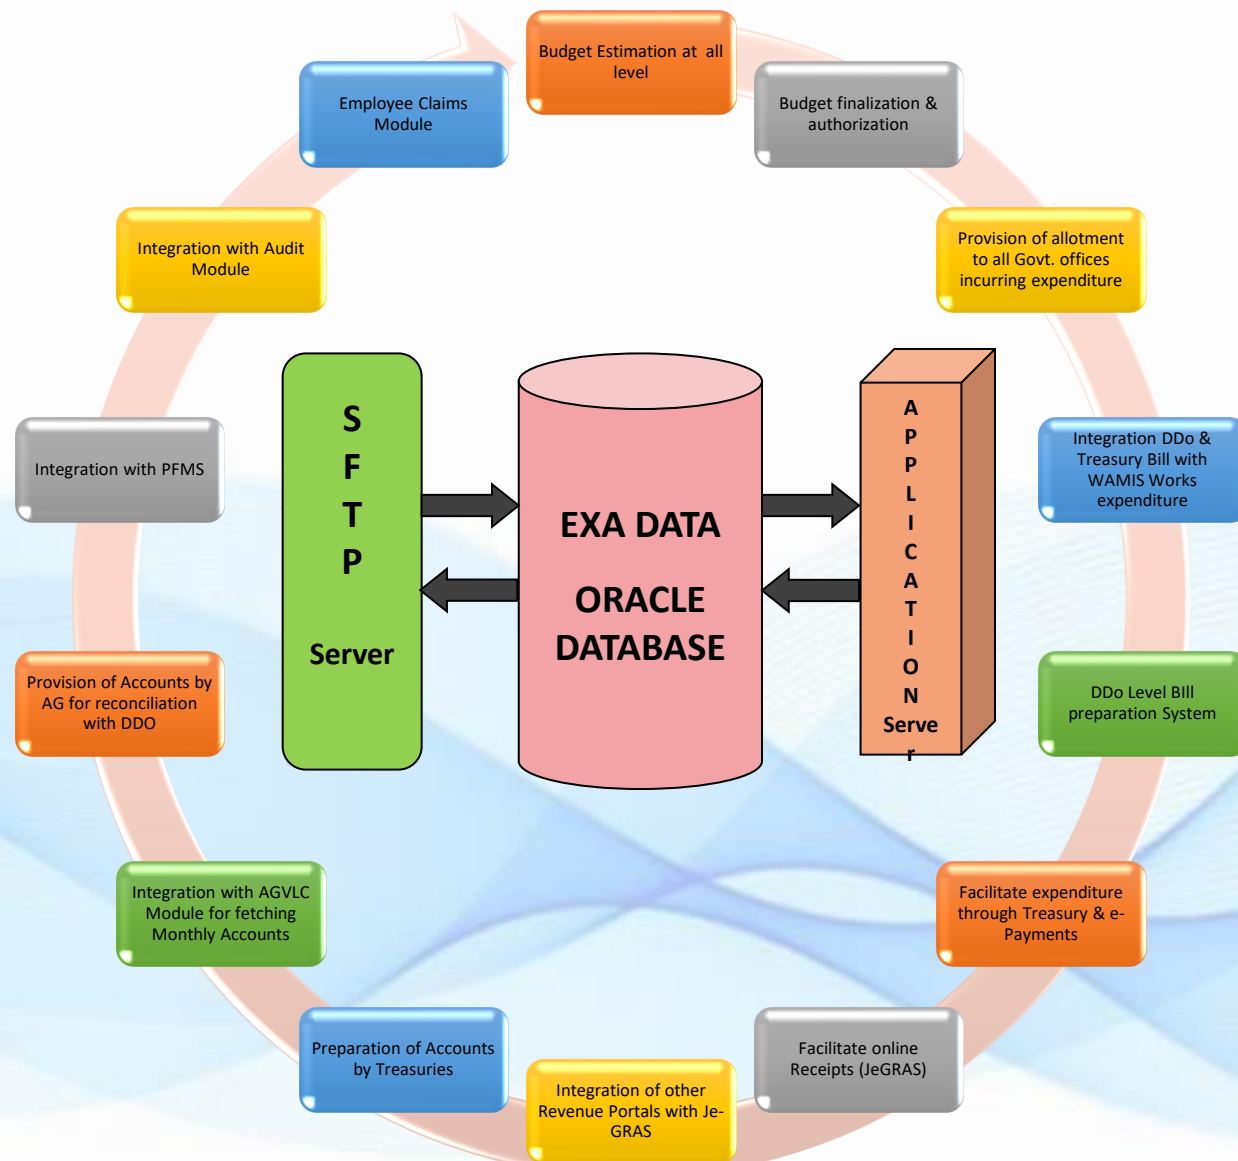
Budget Estimation at all level

Budget finalization & authorization

Provision of allotment to all Govt. offices incurring expenditure

Integration DDo & Treasury Bill with WAMIS Works expenditure

DDo Level BIll preparation System

Facilitate expenditure through Treasury & e-Payments

Facilitate online Receipts (JeGRAS)

Integration of other Revenue Portals with Je-GRAS

Preparation of Accounts by Treasuries

Integration with AGVLC Module for fetching Monthly Accounts

Provision of Accounts by AG for reconciliation with DDO

Integration with PFMS

Integration with Audit Module

Employee Claims Module

S F T P Server

EXA DATA ORACLE DATABASE

A P P L I C A T I O N Server